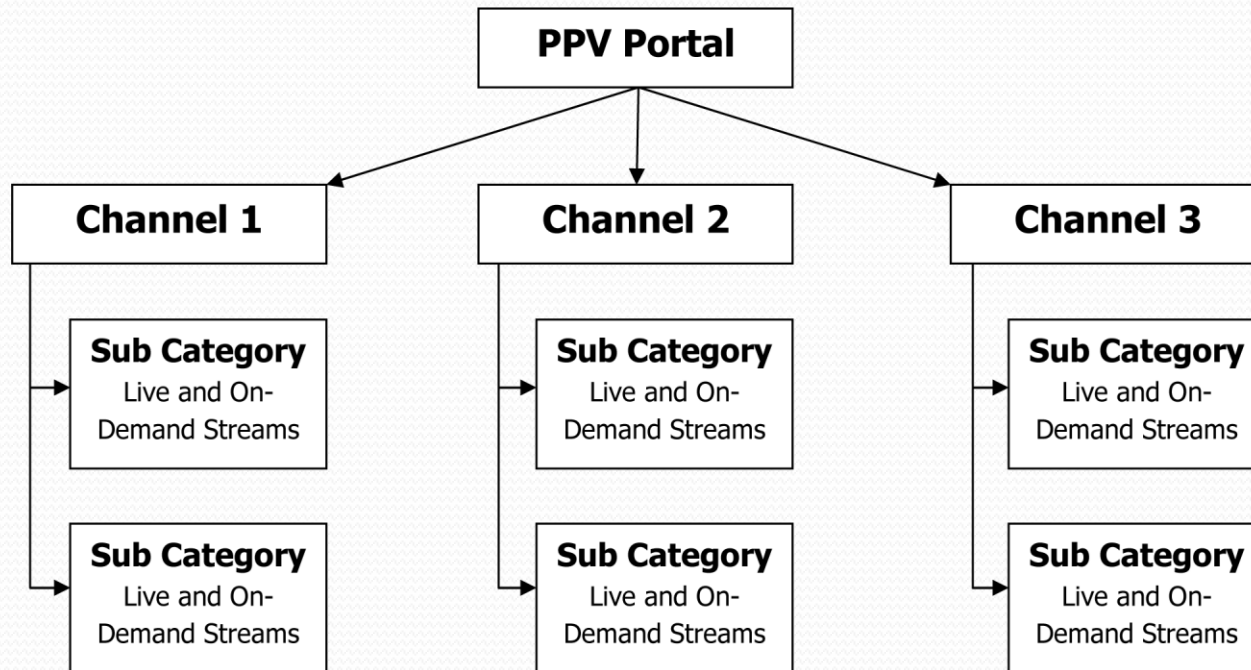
PPV Portal

Channel 1

Sub Category
Live and On-Demand Streams

Sub Category
Live and On-Demand Streams

Channel 2

Sub Category
Live and On-Demand Streams

Sub Category
Live and On-Demand Streams

Channel 3

Sub Category
Live and On-Demand Streams

Sub Category
Live and On-Demand Streams